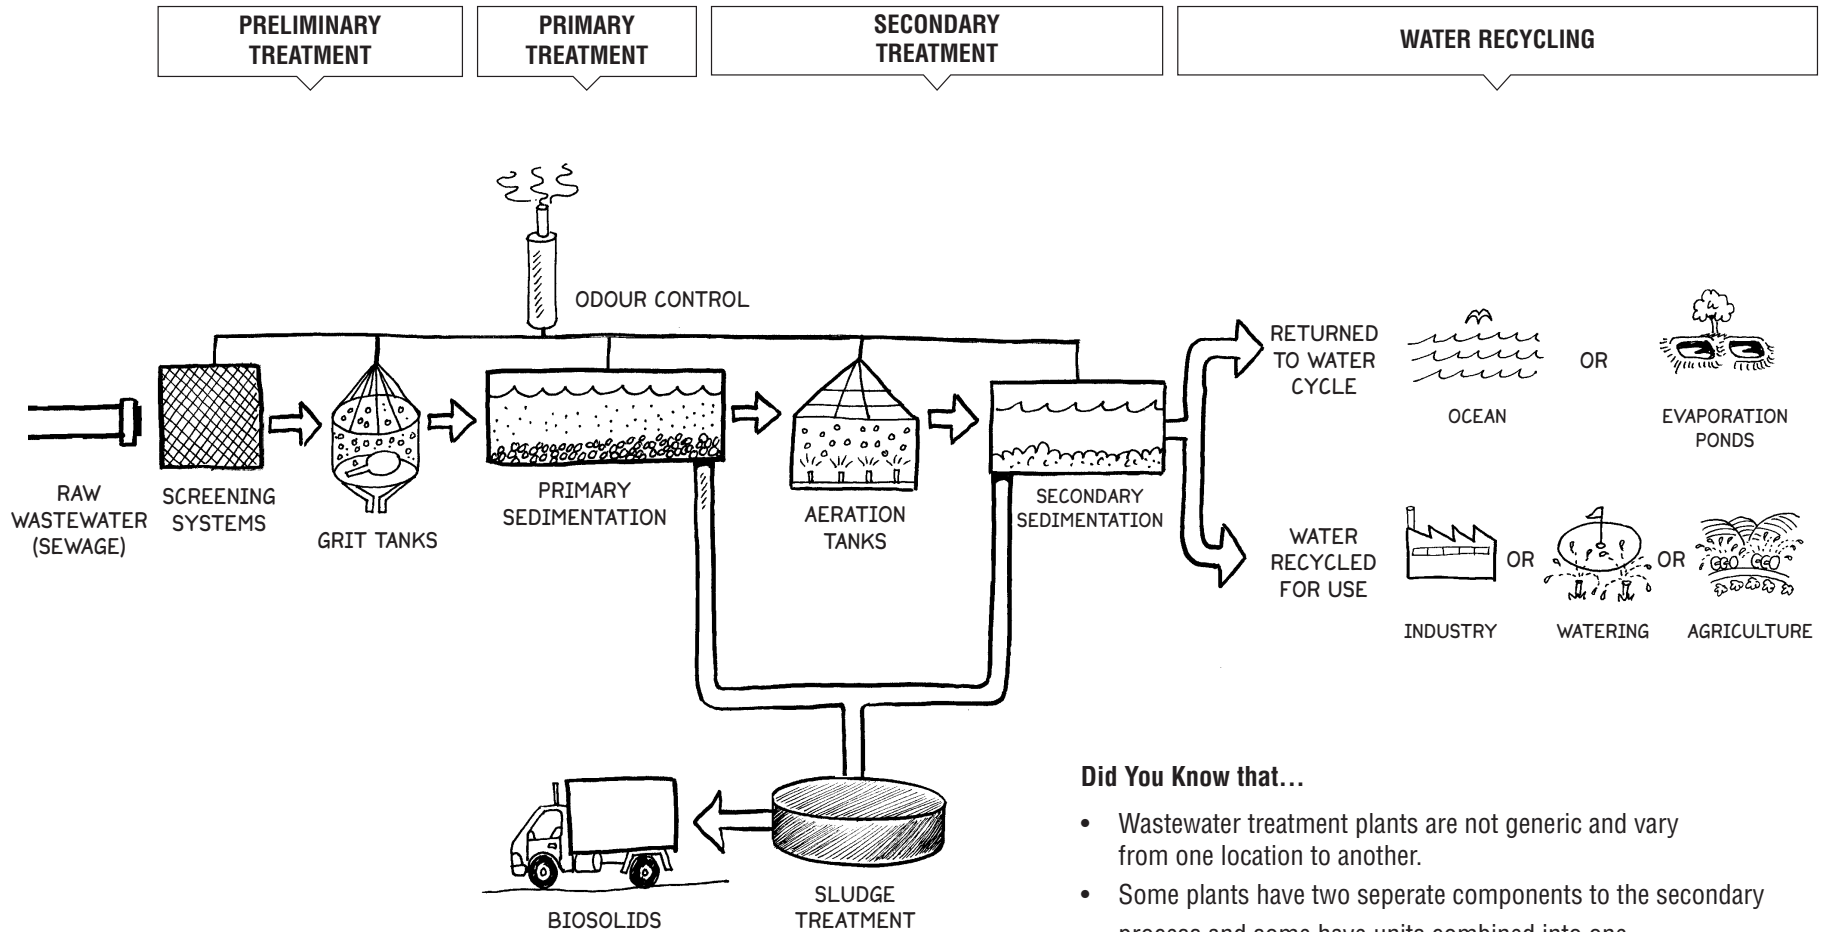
PRELIMINARY TREATMENT

PRIMARY TREATMENT

SECONDARY TREATMENT

WATER RECYCLING

ODOUR CONTROL

RAW WASTEWATER (SEWAGE)

SCREENING SYSTEMS

GRIT TANKS

PRIMARY SEDIMENTATION

AERATION TANKS

SECONDARY SEDIMENTATION

RETURNED TO WATER CYCLE

OCEAN

OR

EVAPORATION PONDS

WATER RECYCLED FOR USE

INDUSTRY

OR

WATERING

OR

AGRICULTURE

BIOSOLIDS

SLUDGE TREATMENT

Did You Know that…

• Wastewater treatment plants are not generic and vary from one location to another.

• Some plants have two seperate components to the secondary process and some have units combined into one.